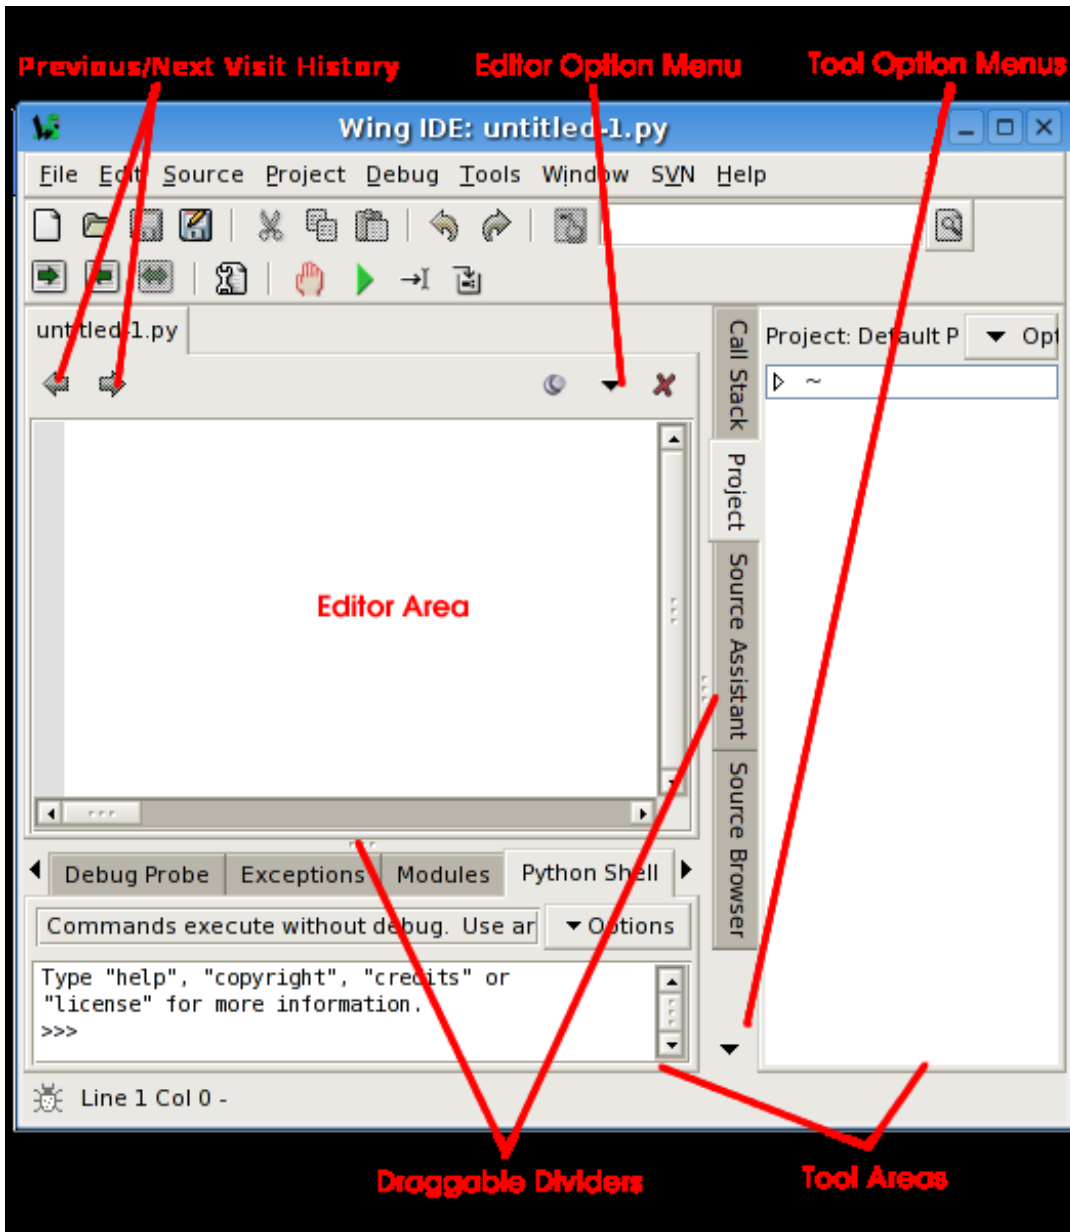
Previous/Next Visit History
Editor Option Menu
Tool Option Menus

Wing IDE: untitled-1.py

File Edit Source Project Debug Tools Window SVN Help

untitled-1.py

Call Stack
Project
Source Assistant
Source Browser

Project: Default P
Opt

▷ ~

Editor Area

Debug Probe
Exceptions
Modules
Python Shell

Commands execute without debug. Use ar
Options

Type "help", "copyright", "credits" or
"license" for more information.
>>>

Line 1 Col 0 -

Draggable Dividers
Tool Areas